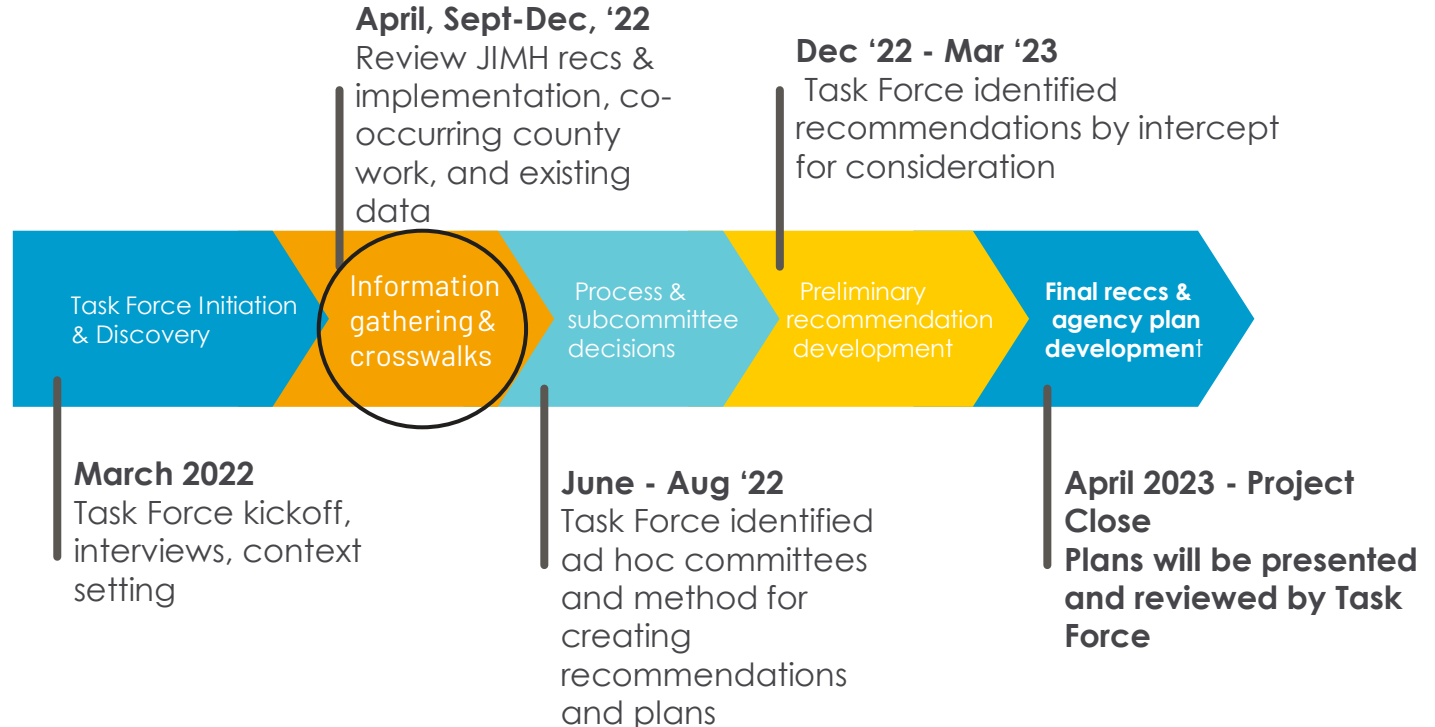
April, Sept-Dec, ‘22
Review JIMH recs & implementation, co-occurring county work, and existing data

Dec ‘22 - Mar ‘23
Task Force identified recommendations by intercept for consideration

Task Force Initiation & Discovery

Information gathering & crosswalks

Process & subcommittee decisions

Preliminary recommendation development

Final reccs & agency plan development

March 2022
Task Force kickoff, interviews, context setting

June - Aug ‘22
Task Force identified ad hoc committees and method for creating recommendations and plans

April 2023 - Project Close
Plans will be presented and reviewed by Task Force